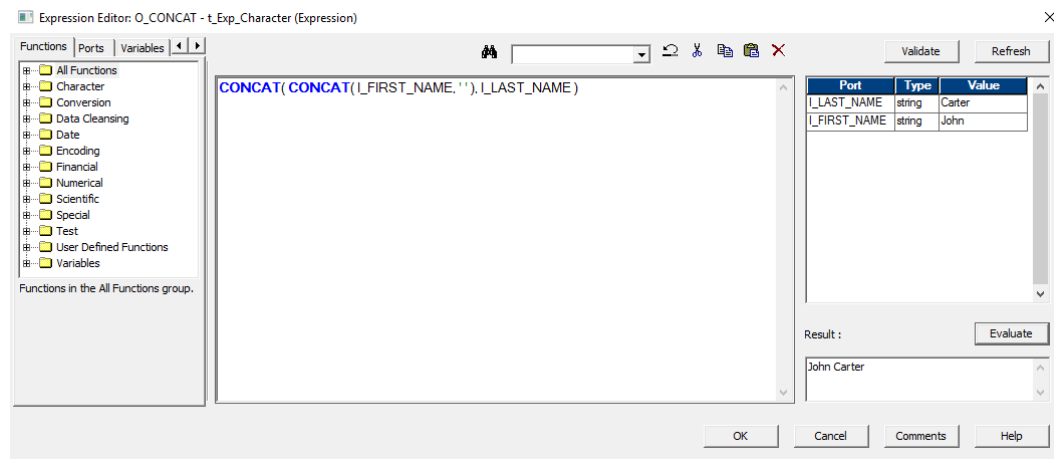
Expression Editor: O_CONCAT - t_Exp_Character (Expression)

Functions Ports Variables

All Functions
Character
Conversion
Data Cleansing
Date
Encoding
Financial
Numerical
Scientific
Special
Test
User Defined Functions
Variables

Functions in the All Functions group.

CONCAT( CONCAT( I_FIRST_NAME, ' ' ), I_LAST_NAME )

Validate Refresh

| Port | Type | Value |
|---|---|---|
| I_LAST_NAME | string | Carter |
| I_FIRST_NAME | string | John |

Result :

Evaluate

John Carter

OK Cancel Comments Help